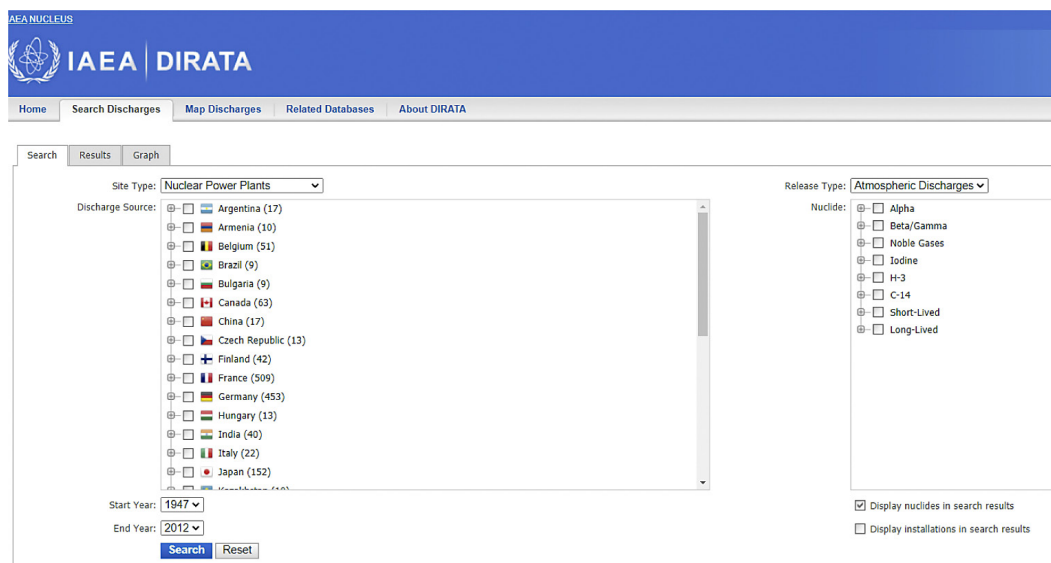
AEA NUCLEUS

IAEA | DIRATA

Home | Search Discharges | Map Discharges | Related Databases | About DIRATA

Search | Results | Graph

Site Type: Nuclear Power Plants

Discharge Source:
Argentina (17)
Armenia (10)
Belgium (51)
Brazil (9)
Bulgaria (9)
Canada (63)
China (17)
Czech Republic (13)
Finland (42)
France (509)
Germany (453)
Hungary (13)
India (40)
Italy (22)
Japan (152)
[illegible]

Release Type: Atmospheric Discharges

Nuclide:
Alpha
Beta/Gamma
Noble Gases
Iodine
H-3
C-14
Short-Lived
Long-Lived

Start Year: 1947

End Year: 2012

Search Reset

Display nuclides in search results

Display installations in search results